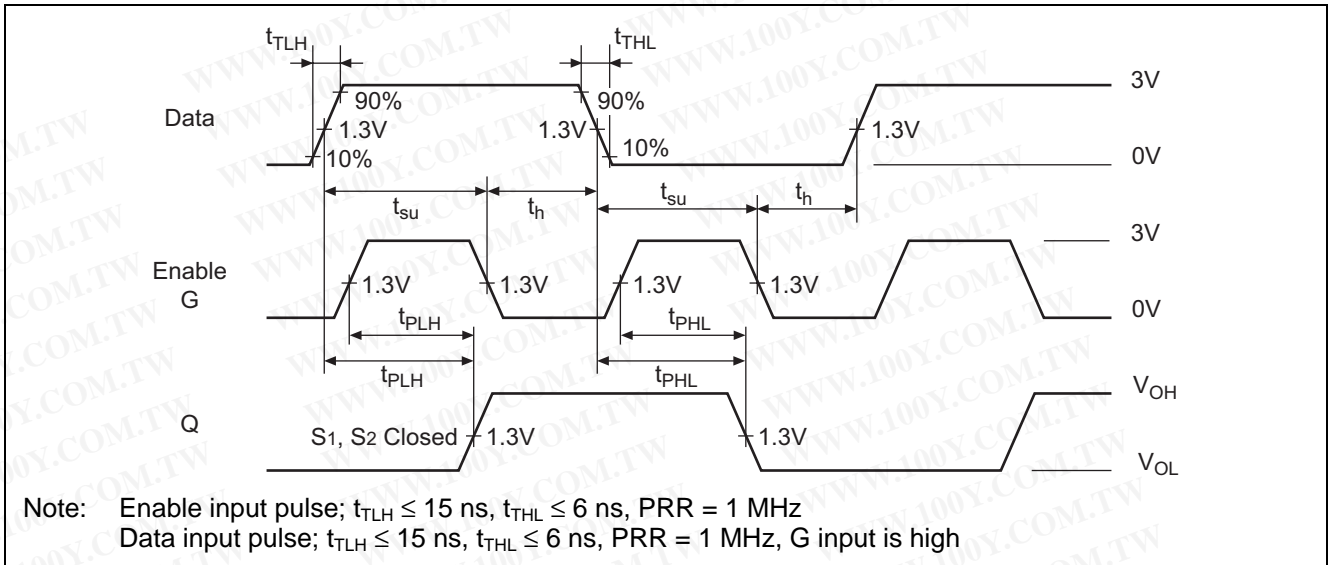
$t_{TLH}$ $t_{THL}$

Data 90% 1.3V 10% 90% 1.3V 10% 1.3V 3V 0V

$t_{su}$ $t_h$ $t_{su}$ $t_h$

Enable G 1.3V 1.3V 1.3V 1.3V 3V 0V

$t_{PLH}$ $t_{PHL}$

$t_{PLH}$ $t_{PHL}$

Q S1, S2 Closed 1.3V 1.3V $V_{OH}$ $V_{OL}$

Note: Enable input pulse; $t_{TLH} \leq 15$ ns, $t_{THL} \leq 6$ ns, PRR = 1 MHz
Data input pulse; $t_{TLH} \leq 15$ ns, $t_{THL} \leq 6$ ns, PRR = 1 MHz, G input is high

WWW.100Y.COM.TW